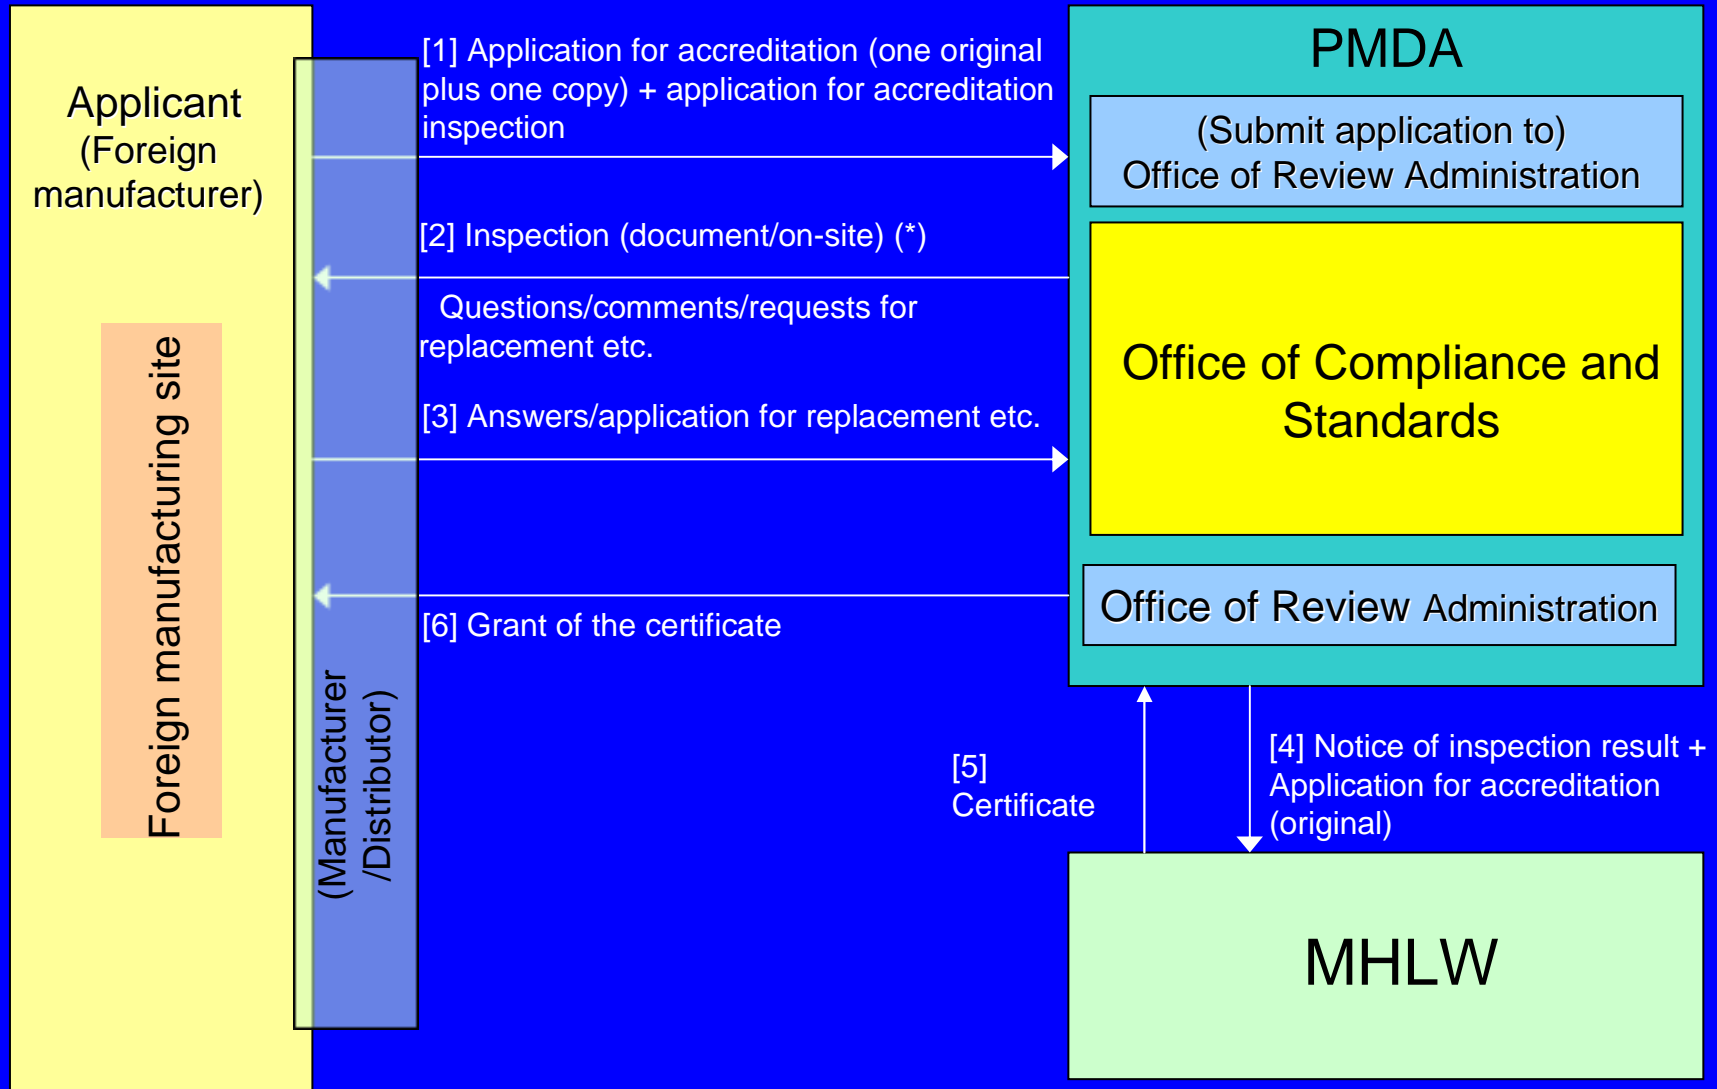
Applicant
(Foreign manufacturer)

Foreign manufacturing site

(Manufacturer /Distributor)

[1] Application for accreditation (one original plus one copy) + application for accreditation inspection

[2] Inspection (document/on-site) (*)

Questions/comments/requests for replacement etc.

[3] Answers/application for replacement etc.

[6] Grant of the certificate

PMDA

(Submit application to)
Office of Review Administration

Office of Compliance and Standards

Office of Review Administration

[5]
Certificate

[4] Notice of inspection result + Application for accreditation (original)

MHLW